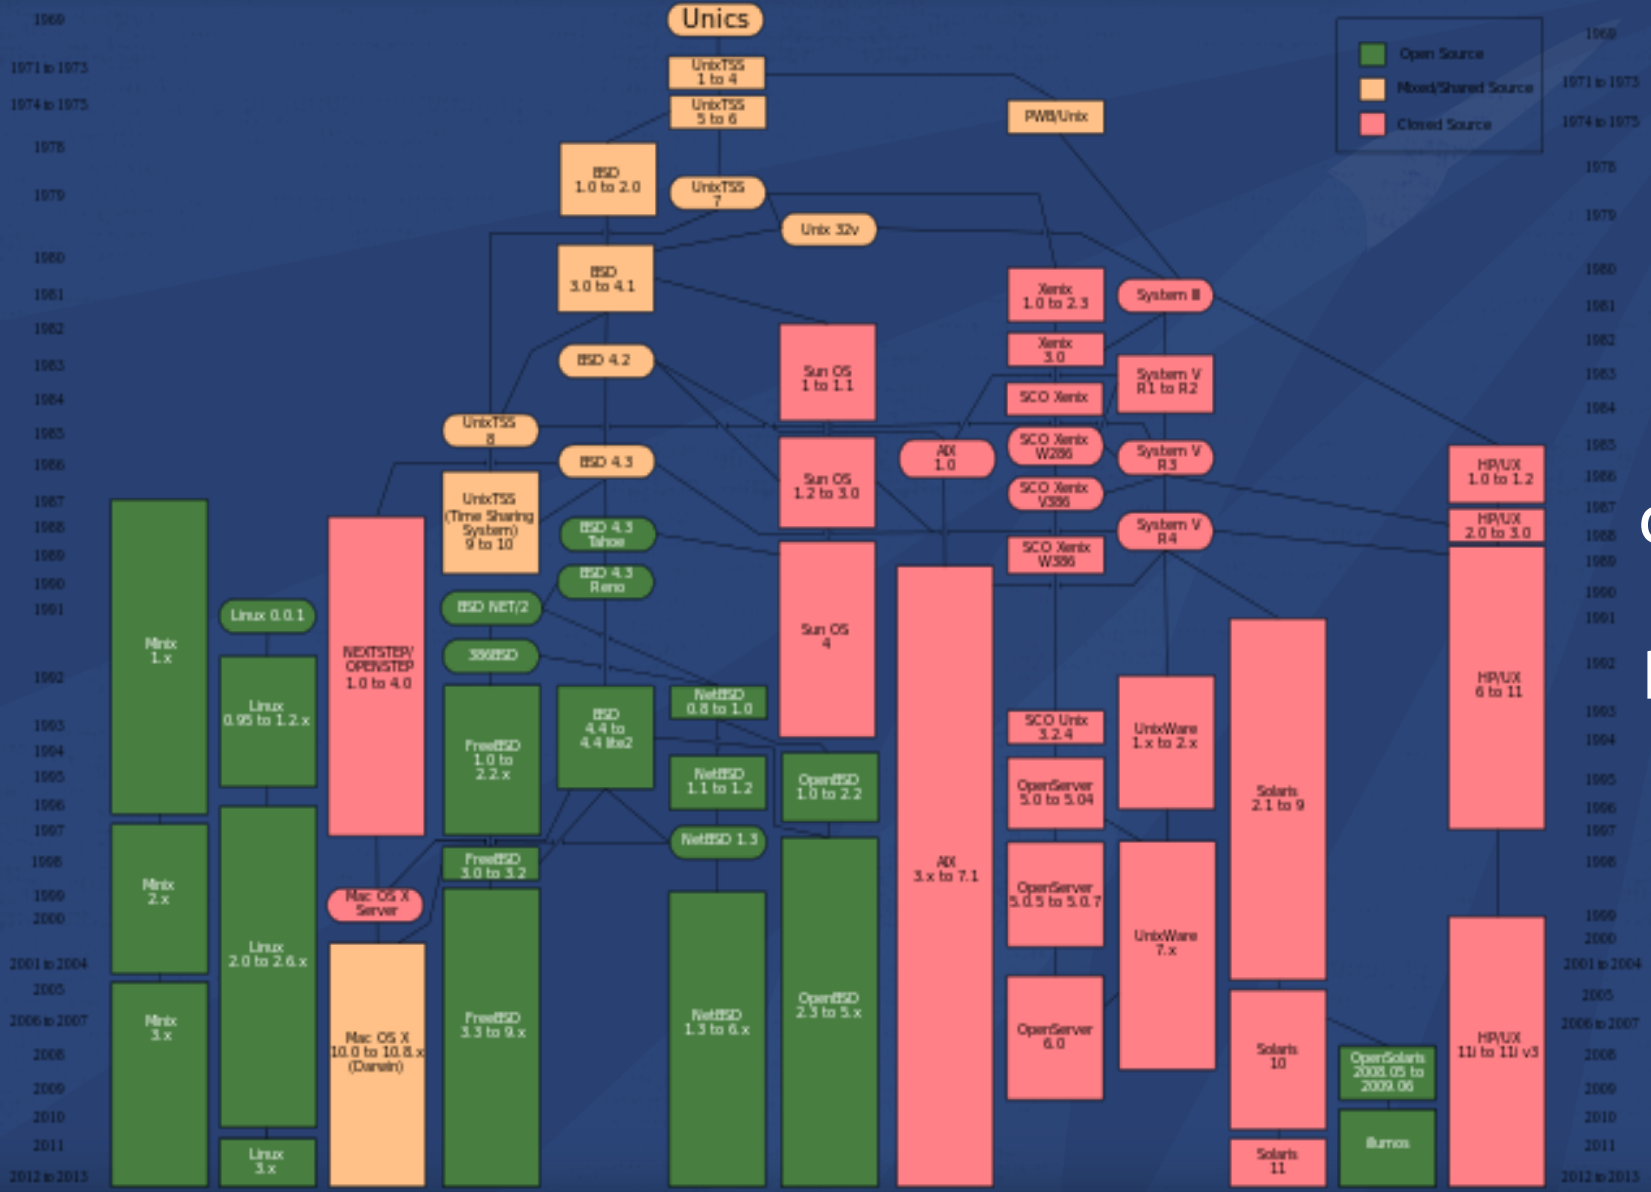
Unics

Open Source
Mixed/Shared Source
Closed Source

1969
1971 to 1973
1974 to 1975
1978
1979
1980
1981
1982
1983
1984
1985
1986
1987
1988
1989
1990
1991
1992
1993
1994
1995
1996
1997
1998
1999
2000
2001 to 2004
2005
2006 to 2007
2008
2009
2010
2011
2012 to 2013

UnixTSS 1 to 4
UnixTSS 5 to 6
PWB/Unix
BSD 1.0 to 2.0
UnixTSS 7
Unix 32v
BSD 3.0 to 4.1
Xenix 1.0 to 2.3
System III
Xenix 3.0
BSD 4.2
Sun OS 1 to 1.1
System V R1 to R2
SCO Xenix
UnixTSS 8
AIX 1.0
SCO Xenix W286
System V R3
BSD 4.3
Sun OS 1.2 to 3.0
HP/UX 1.0 to 1.2
SCO Xenix V386
UnixTSS (Time Sharing System) 9 to 10
BSD 4.3 Tahoe
System V R4
HP/UX 2.0 to 3.0
SCO Xenix W386
BSD 4.3 Reno
Minix 1.x
NEXTSTEP/ OPENSTEP 1.0 to 4.0
Linux 0.0.1
BSD NET/2
Sun OS 4
386BSD
HP/UX 6 to 11
Linux 0.95 to 1.2.x
NetBSD 0.8 to 1.0
BSD 4.4 to 4.4 lite2
SCO Unix 3.2.4
UnixWare 1.x to 2.x
FreeBSD 1.0 to 2.2.x
NetBSD 1.1 to 1.2
OpenBSD 1.0 to 2.2
OpenServer 5.0 to 5.04
Solaris 2.1 to 9
NetBSD 1.3
Minix 2.x
FreeBSD 3.0 to 3.2
AIX 3.x to 7.1
OpenServer 5.0.5 to 5.0.7
Mac OS X Server
Linux 2.0 to 2.6.x
UnixWare 7.x
Minix 3.x
Mac OS X 10.0 to 10.8.x (Darwin)
FreeBSD 3.3 to 9.x
NetBSD 1.3 to 6.x
OpenBSD 2.3 to 5.x
OpenServer 6.0
Solaris 10
OpenSolaris 2008.05 to 2009.06
HP/UX 11i to 11i v3
Illumos
Linux 3.x
Solaris 11